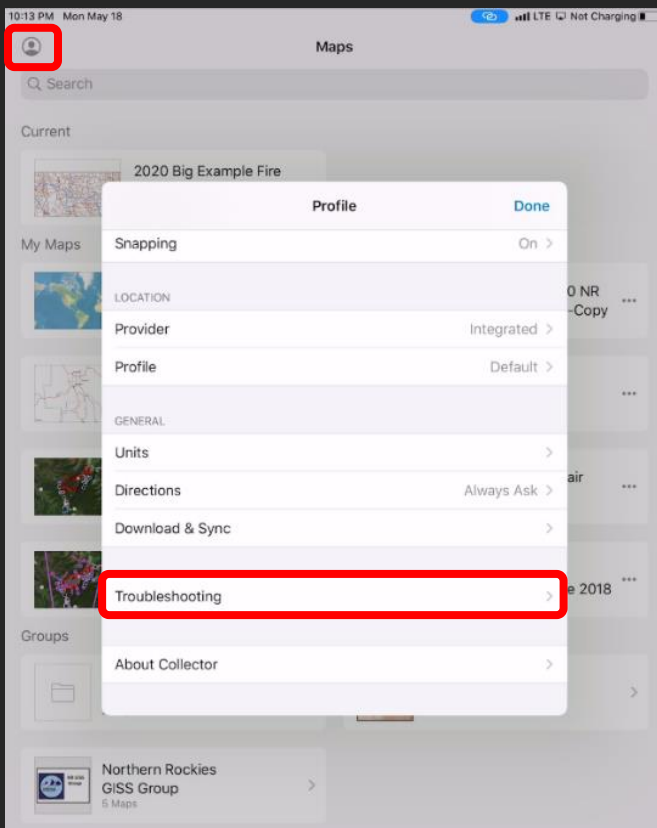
10:13 PM Mon May 18

LTE Not Charging

Maps

Search

Current

2020 Big Example Fire

My Maps

0 NR
-Copy

air

e 2018

Groups

Northern Rockies GISS Group
5 Maps

Profile

Done

Snapping

On

LOCATION

Provider

Integrated

Profile

Default

GENERAL

Units

Directions

Always Ask

Download & Sync

Troubleshooting

About Collector